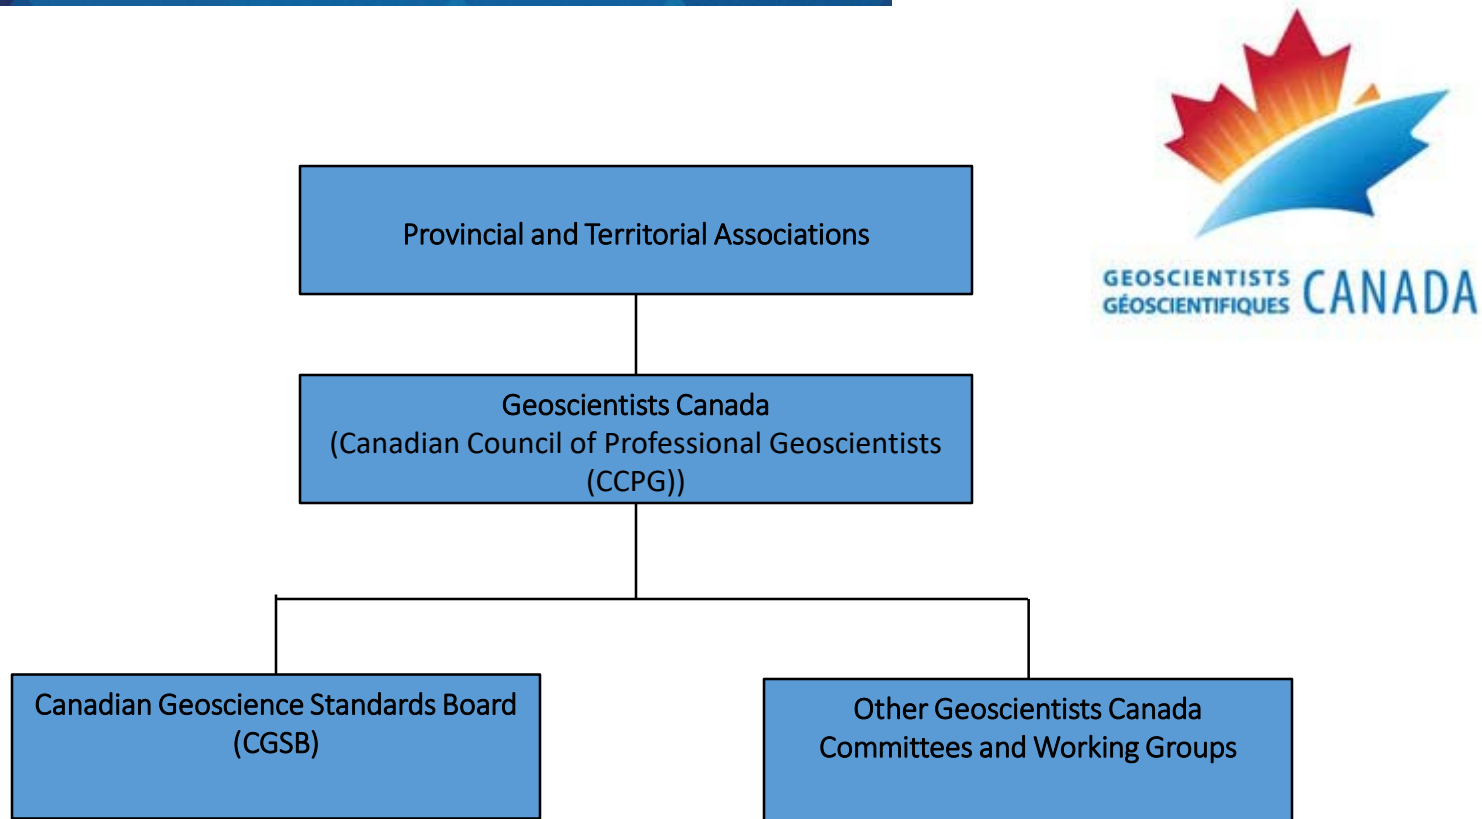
GEOSCIENTISTS
GÉOSCIENTIFIQUES CANADA

Provincial and Territorial Associations

Geoscientists Canada
(Canadian Council of Professional Geoscientists (CCPG))

Canadian Geoscience Standards Board (CGSB)

Other Geoscientists Canada Committees and Working Groups